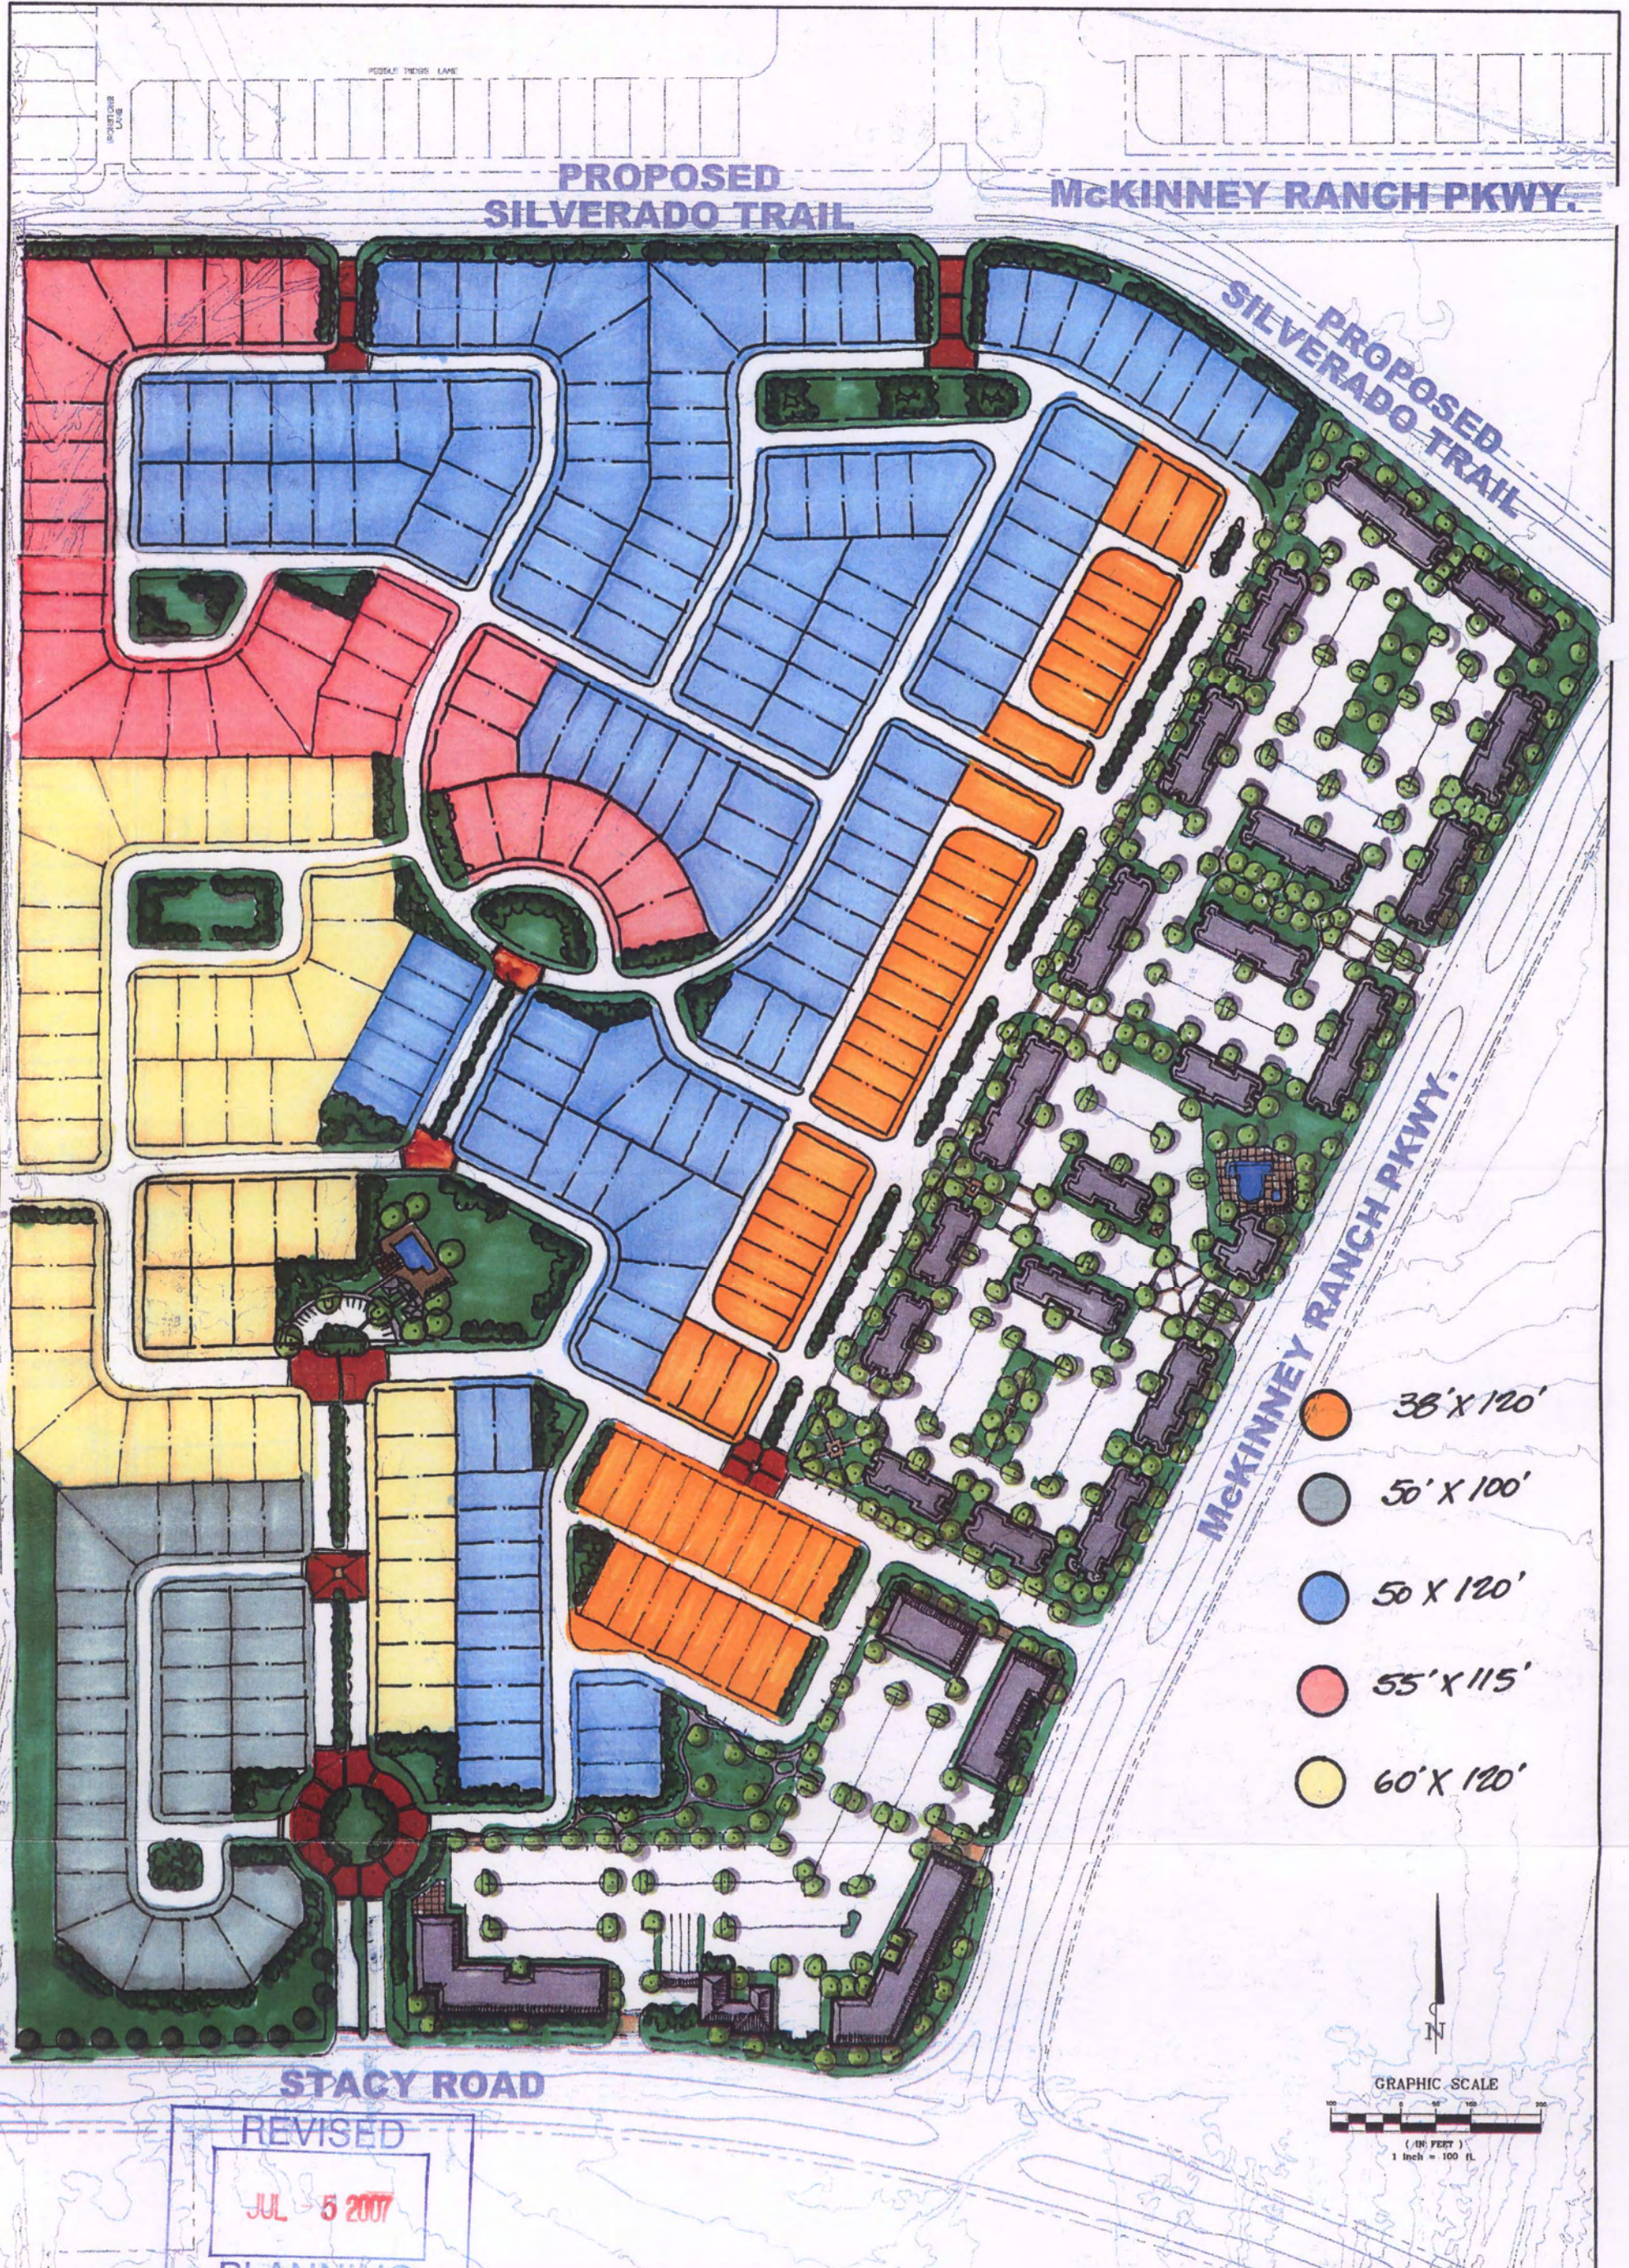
PEBBLE CREEK LANE

PROPOSED
SILVERADO TRAIL

McKINNEY RANCH PKWY.

PROPOSED
SILVERADO TRAIL

McKINNEY RANCH PKWY.

38'X 120'

50' X 100'

50 X 120'

55' X 115'

60' X 120'

N

GRAPHIC SCALE

( IN FEET )
1 inch = 100 ft.

STACY ROAD

REVISED

JUL 5 2007

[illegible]